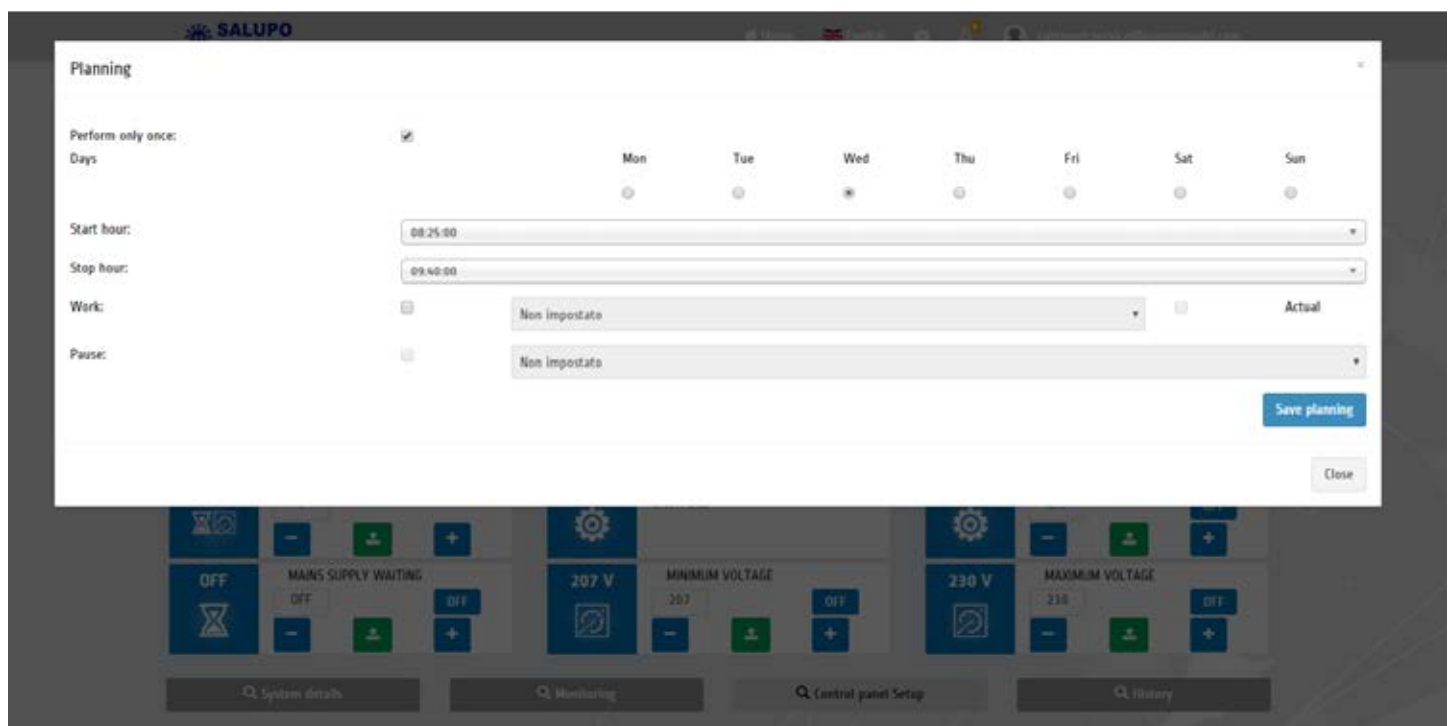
SALUPO

Planning

×

Perform only once:

Days

Mon Tue Wed Thu Fri Sat Sun

Start hour: 08:25:00

Stop hour: 09:40:00

Work: Non impostato Actual

Pause: Non impostato

Save planning

Close

OFF MAINS SUPPLY WAITING OFF OFF

207 V MINIMUM VOLTAGE 207 OFF

230 V MAXIMUM VOLTAGE 230 OFF

System details

Monitoring

Control panel Setup

History